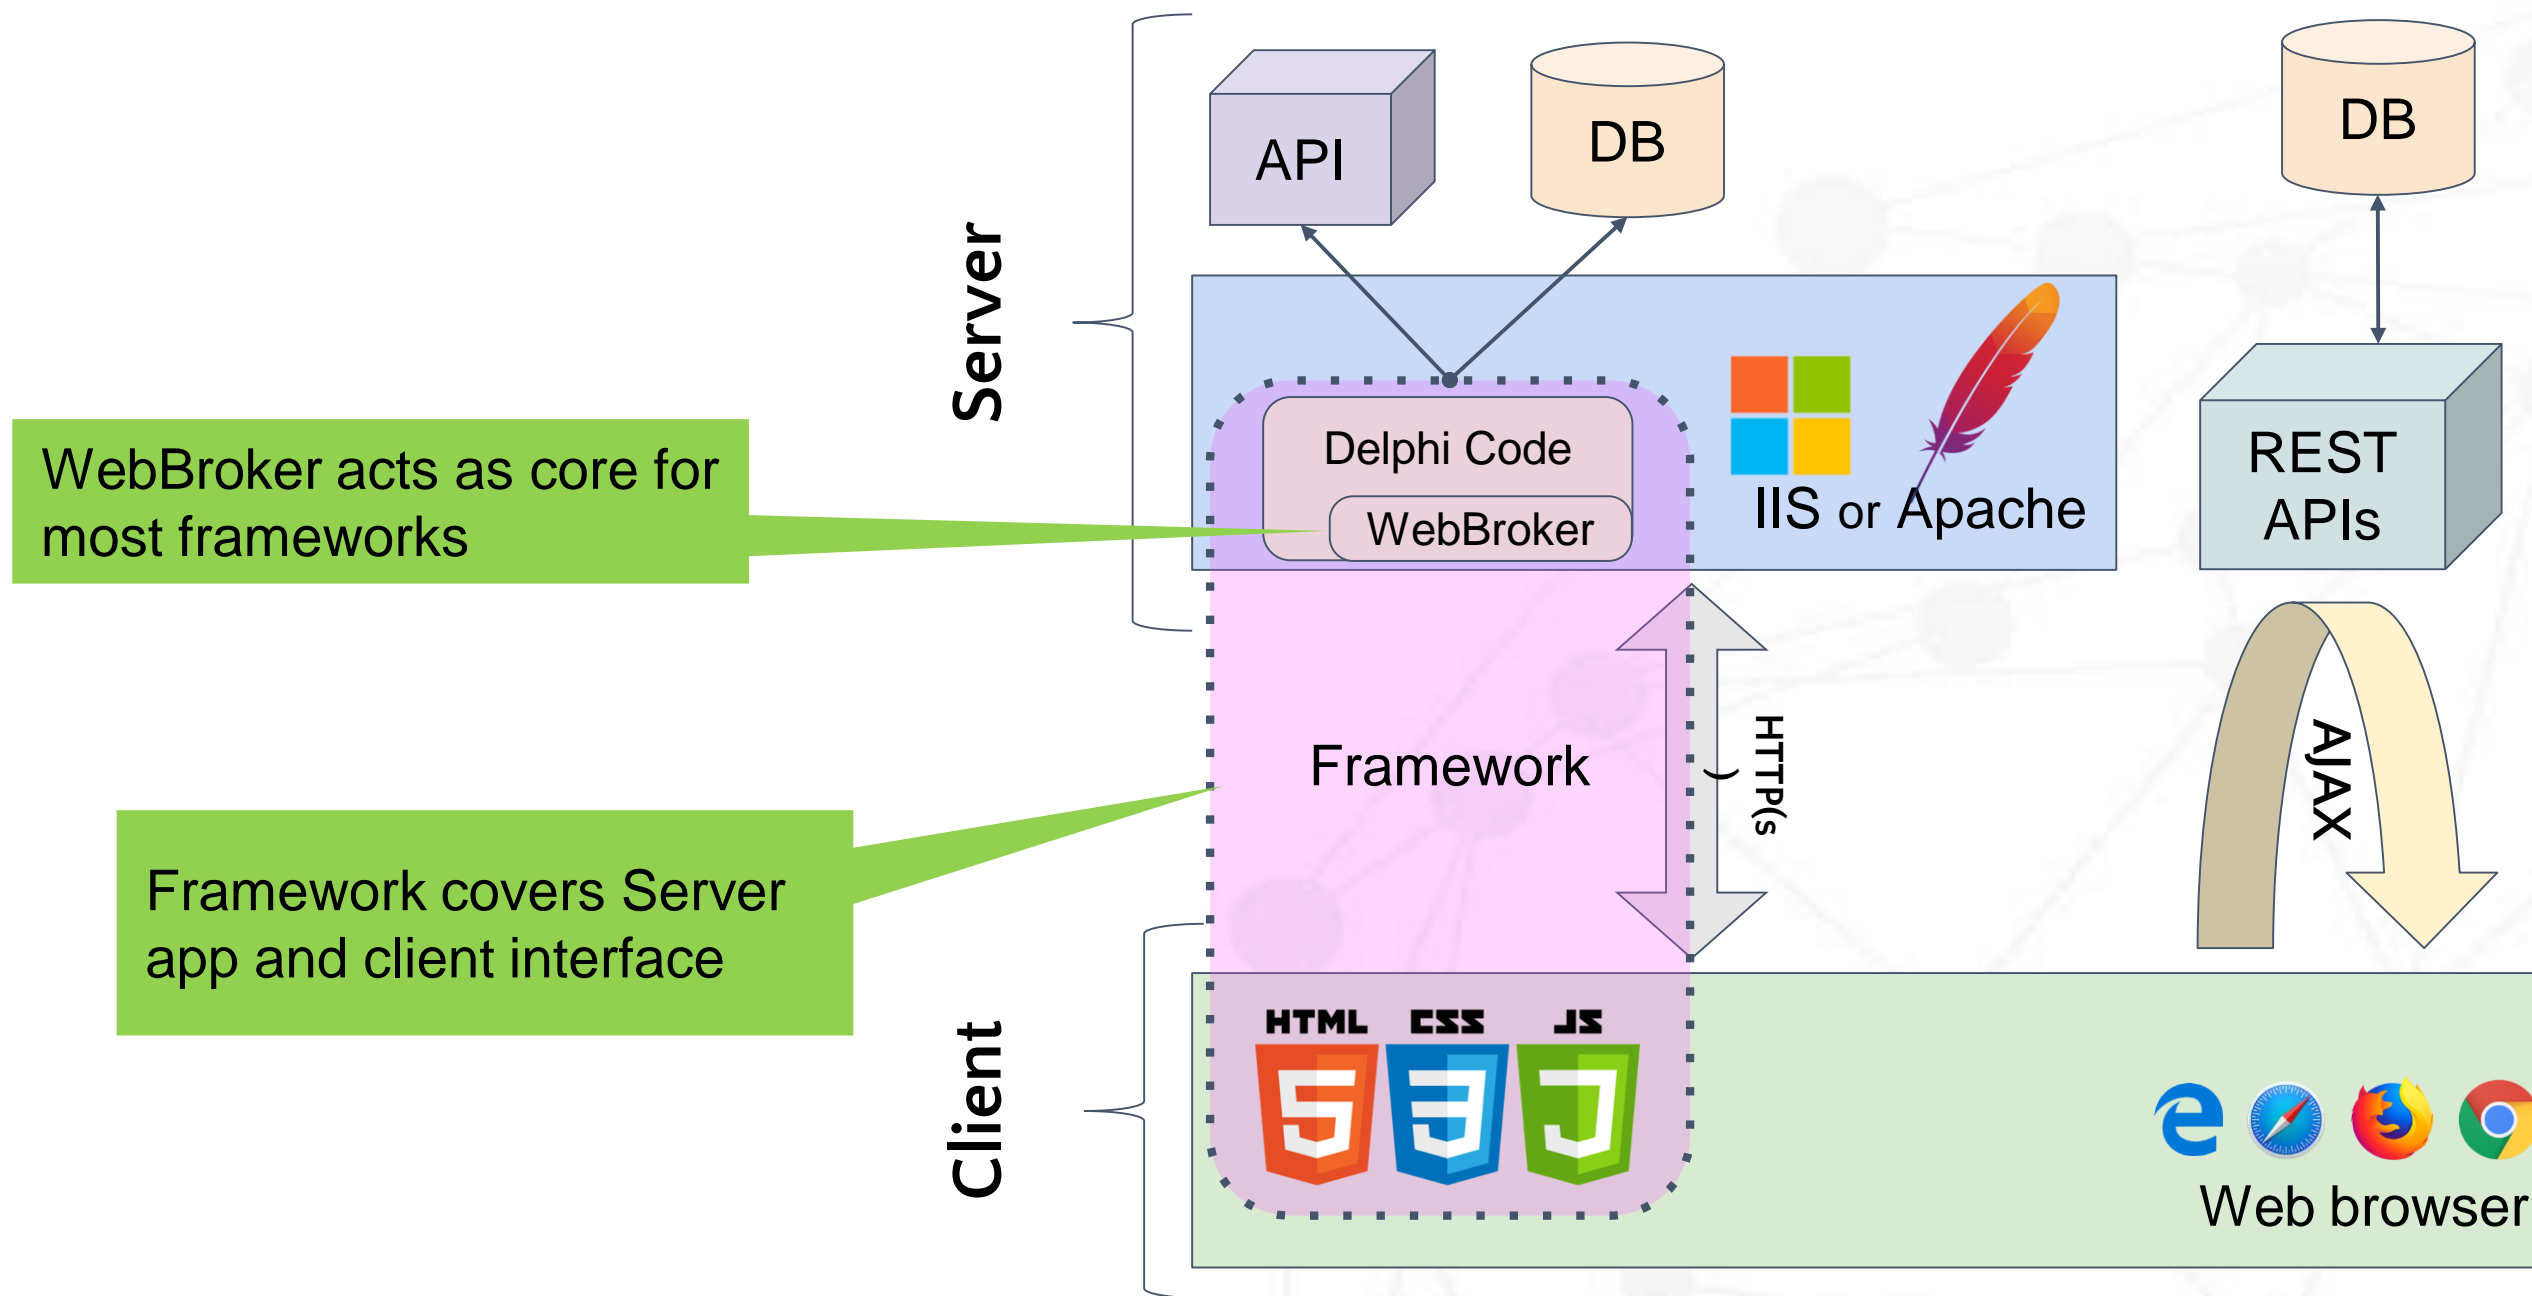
Server

API

DB

DB

Delphi Code

WebBroker

IIS or Apache

REST APIs

WebBroker acts as core for most frameworks

Framework

HTTP(s)

AJAX

Framework covers Server app and client interface

Client

HTML CSS JS

Web browser